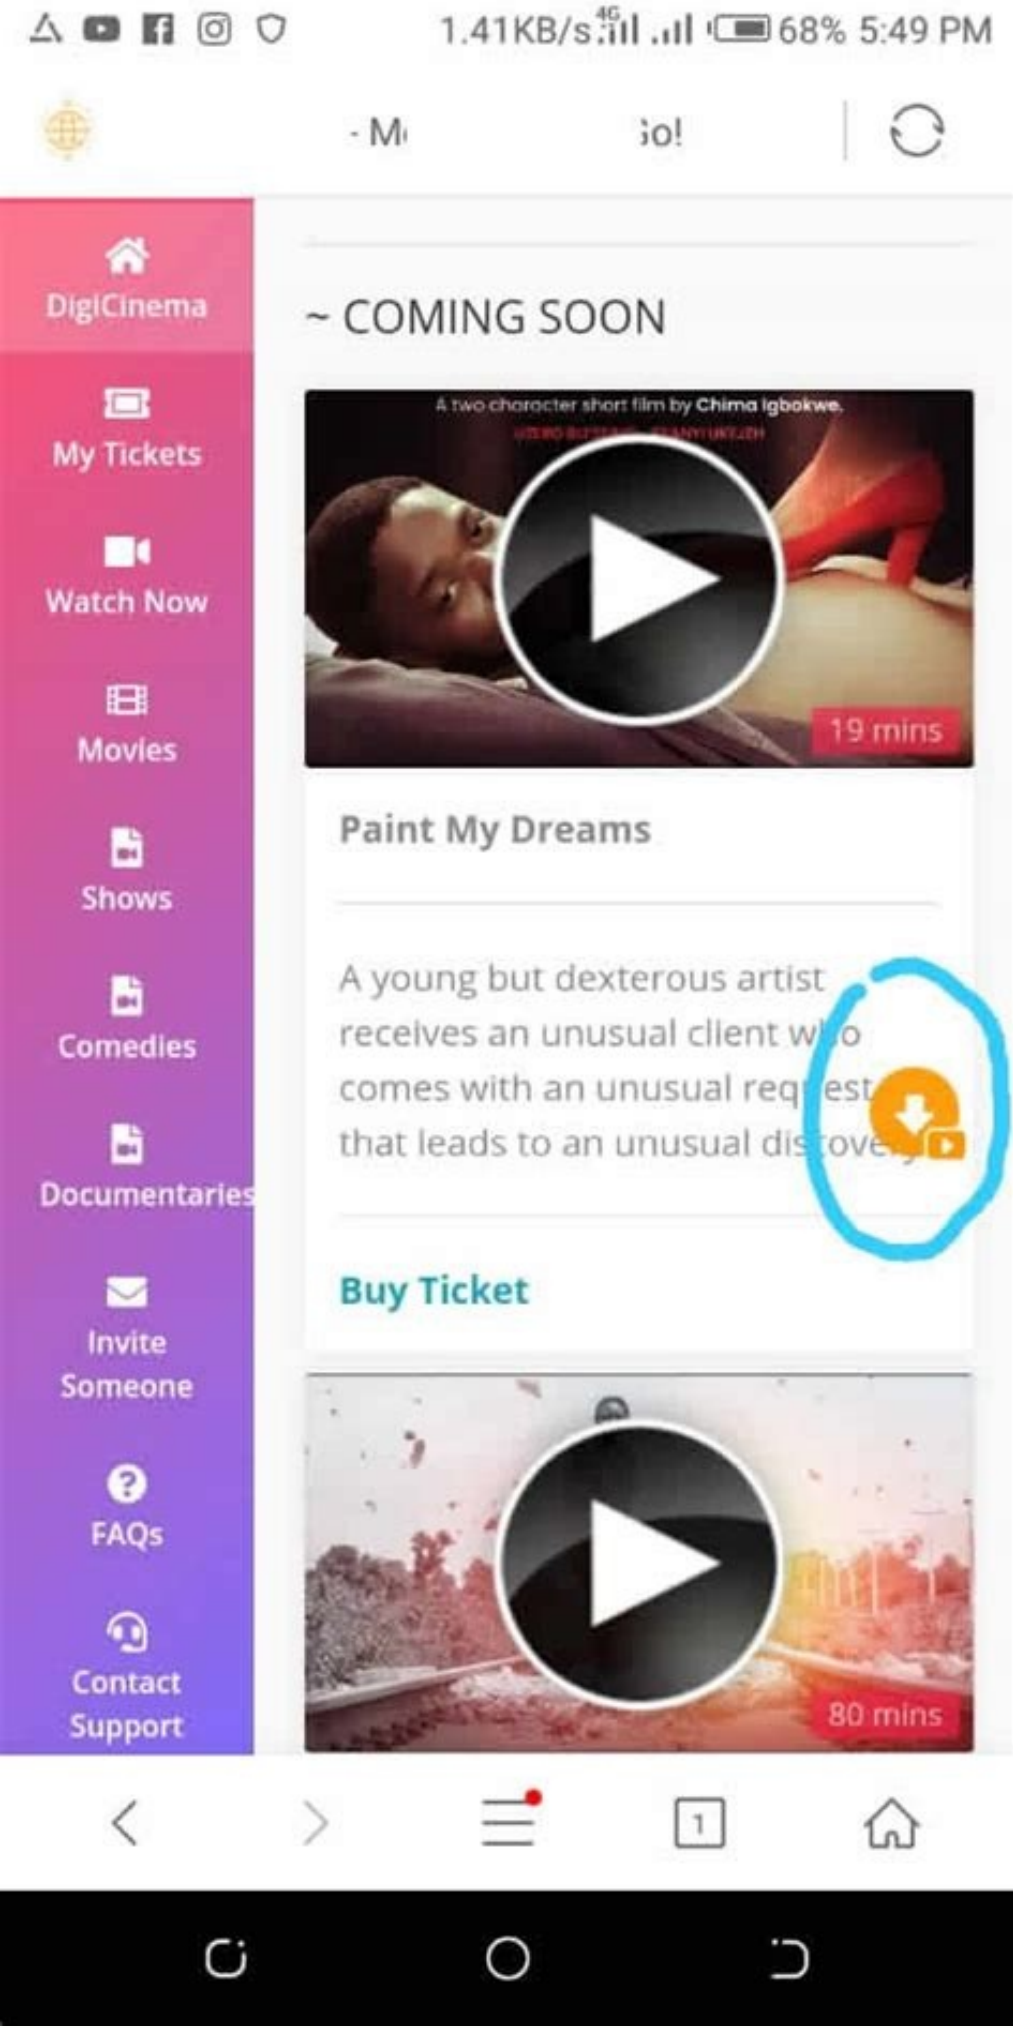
1.41KB/s 4G 68% 5:49 PM

- M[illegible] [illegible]io!

DigiCinema

My Tickets

Watch Now

Movies

Shows

Comedies

Documentaries

Invite Someone

FAQs

Contact Support

~ COMING SOON

A two character short film by Chima Igbokwe.

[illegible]

19 mins

Paint My Dreams

A young but dexterous artist receives an unusual client w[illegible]o comes with an unusual req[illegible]est that leads to an unusual dis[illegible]ove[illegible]

Buy Ticket

80 mins

1